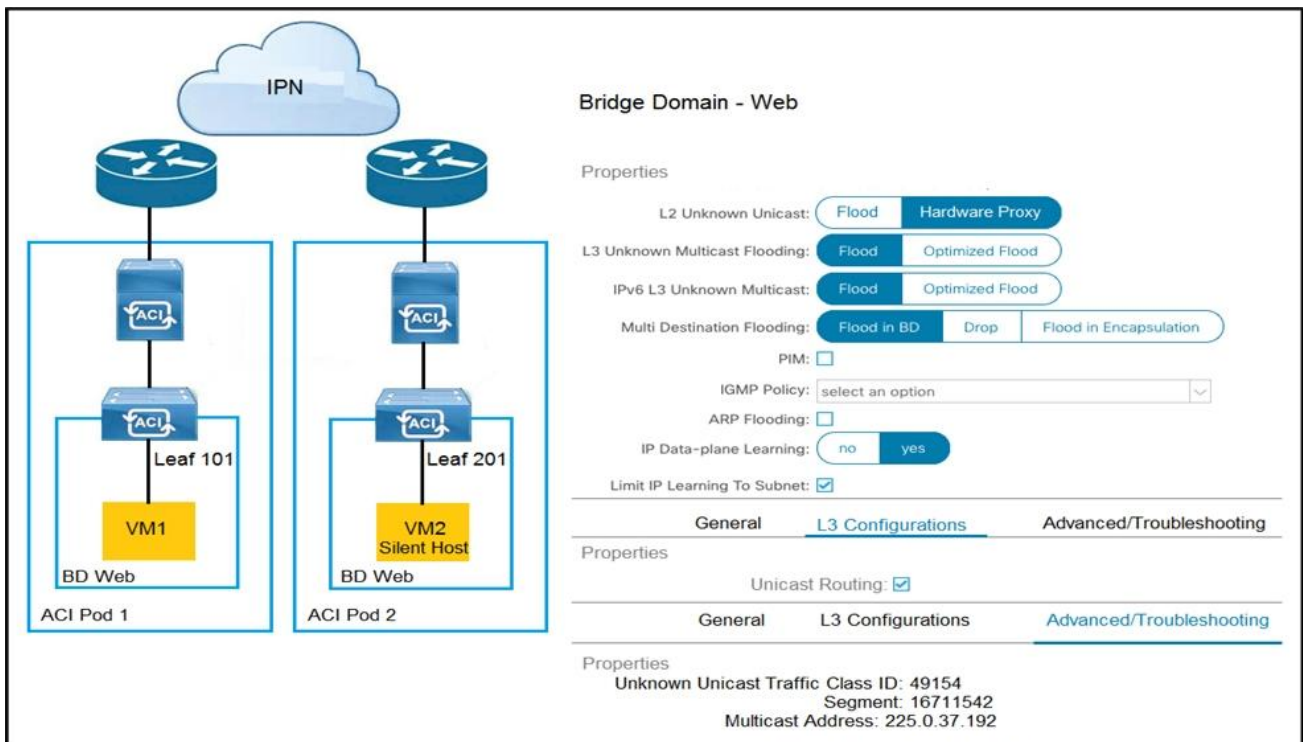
IPN

ACI

ACI

Leaf 101

VM1

BD Web

ACI Pod 1

ACI

ACI

Leaf 201

VM2
Silent Host

BD Web

ACI Pod 2

Bridge Domain - Web

Properties

L2 Unknown Unicast: Flood Hardware Proxy

L3 Unknown Multicast Flooding: Flood Optimized Flood

IPv6 L3 Unknown Multicast: Flood Optimized Flood

Multi Destination Flooding: Flood in BD Drop Flood in Encapsulation

PIM: ☐

IGMP Policy: select an option

ARP Flooding: ☐

IP Data-plane Learning: no yes

Limit IP Learning To Subnet: ☑

General L3 Configurations Advanced/Troubleshooting

Properties

Unicast Routing: ☑

General L3 Configurations Advanced/Troubleshooting

Properties

Unknown Unicast Traffic Class ID: 49154
Segment: 16711542
Multicast Address: 225.0.37.192